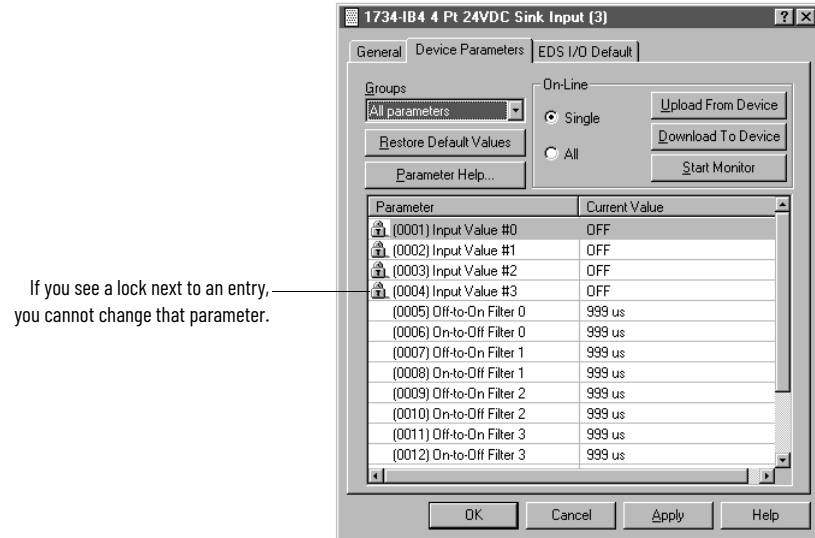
1734-IB4 4 Pt 24VDC Sink Input (3)

?

General Device Parameters EDS I/O Default

Groups
All parameters

Restore Default Values

Parameter Help...

On-Line

Single

All

Upload From Device

Download To Device

Start Monitor

| Parameter | Current Value |
|---|---|
| (0001) Input Value #0 | OFF |
| (0002) Input Value #1 | OFF |
| (0003) Input Value #2 | OFF |
| (0004) Input Value #3 | OFF |
| (0005) Off-to-On Filter 0 | 999 us |
| (0006) On-to-Off Filter 0 | 999 us |
| (0007) Off-to-On Filter 1 | 999 us |
| (0008) On-to-Off Filter 1 | 999 us |
| (0009) Off-to-On Filter 2 | 999 us |
| (0010) On-to-Off Filter 2 | 999 us |
| (0011) Off-to-On Filter 3 | 999 us |
| (0012) On-to-Off Filter 3 | 999 us |

OK Cancel Apply Help

If you see a lock next to an entry, you cannot change that parameter.